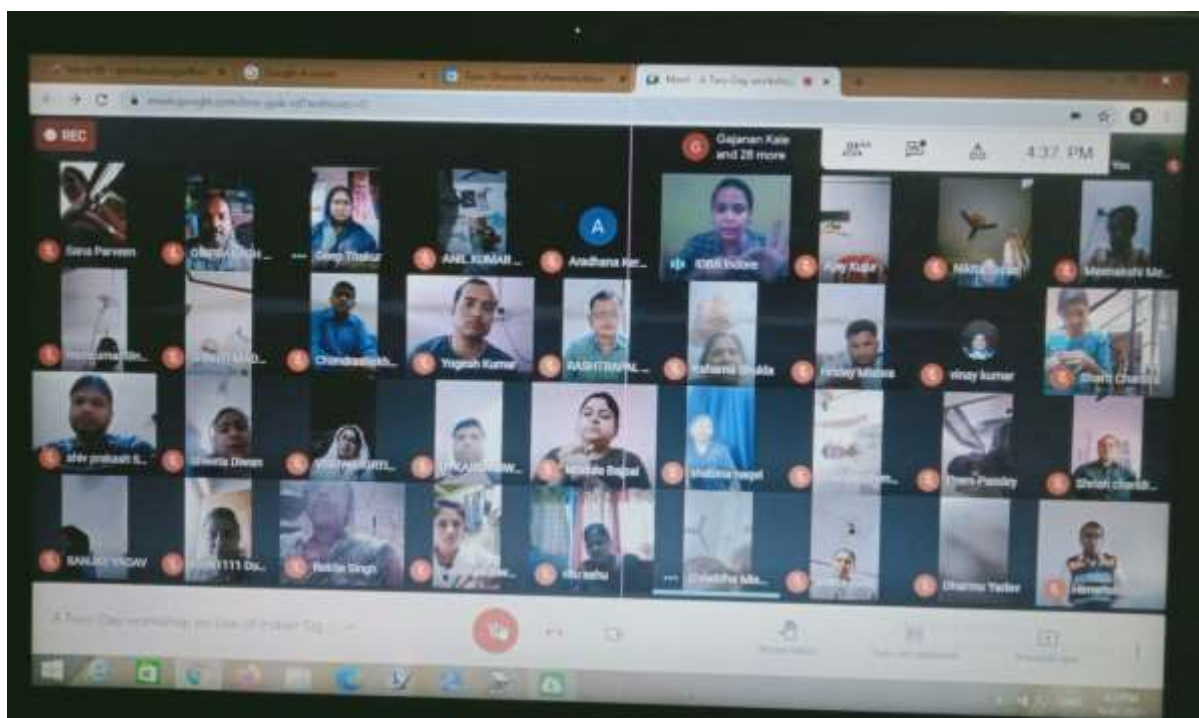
Meet - A Two Day workshop

REC

Gajanan Kale and 28 more

4:37 PM

You

Sana Parveen

ANIL KUMAR ...

Aradhana Ker...

A

IDBS Indore

Deep Thakur

Chandrashekh...

Yogesh Kumar

RASHTRAPAL ...

Kalpana Shukla

Hriday Mishra

vinay kumar

shiv prakash ti...

Shweta Diwan

Madhu Bajpai

Prem Pandey

SANJAY YADAV

Rekha Singh

ritu sahu

Dharma Yadav

A Two Day workshop on use of Indian Sig...